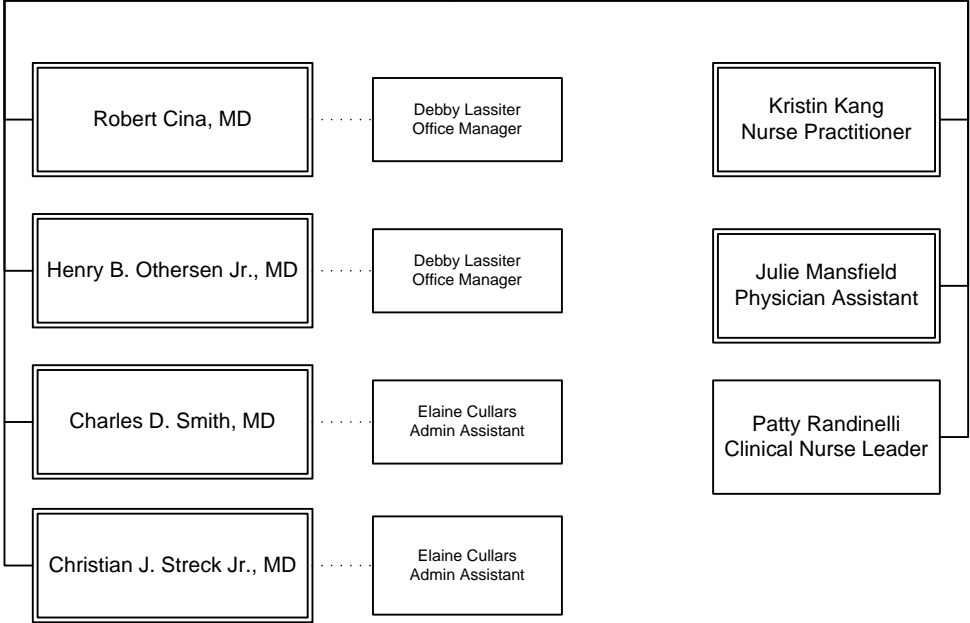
Robert Cina, MD

Debby Lassiter
Office Manager

Henry B. Othersen Jr., MD

Debby Lassiter
Office Manager

Charles D. Smith, MD

Elaine Cullars
Admin Assistant

Christian J. Streck Jr., MD

Elaine Cullars
Admin Assistant

Kristin Kang
Nurse Practitioner

Julie Mansfield
Physician Assistant

Patty Randinelli
Clinical Nurse Leader